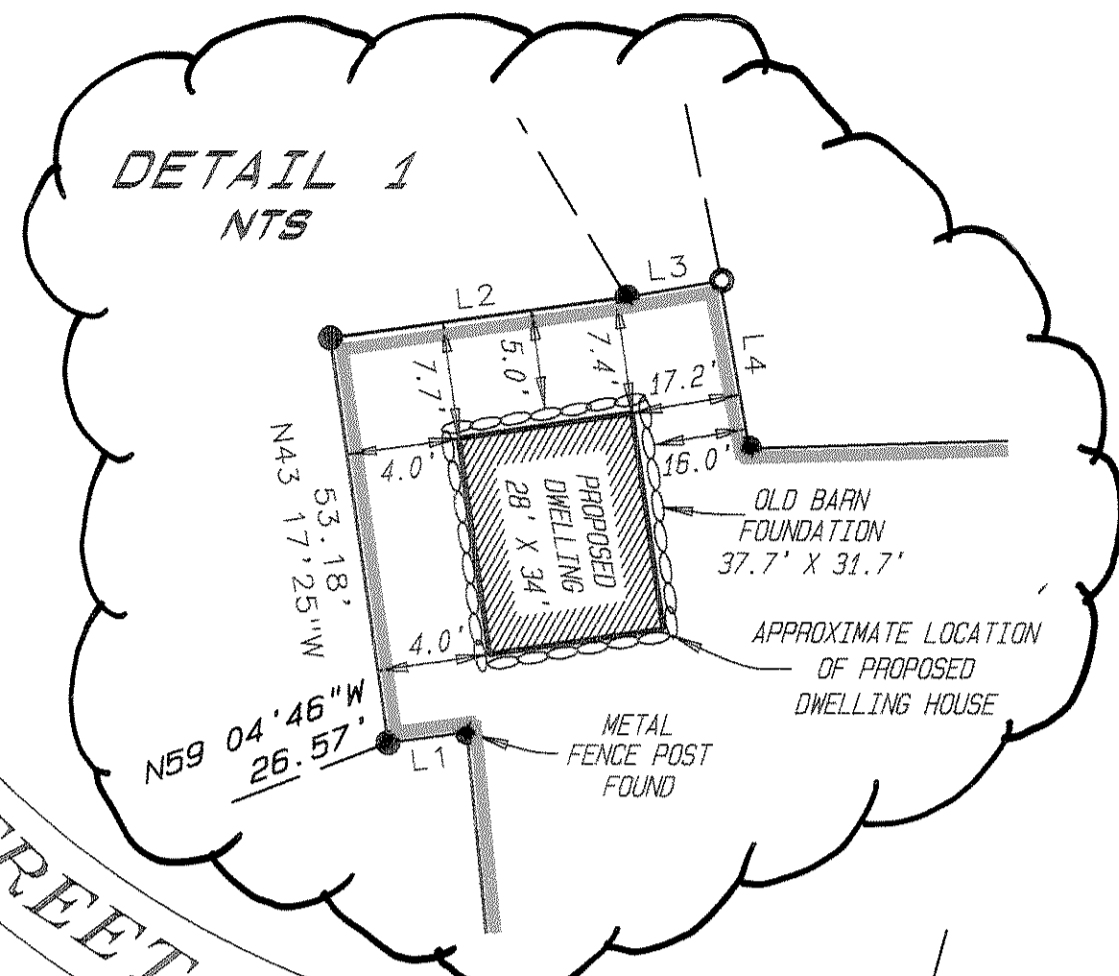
DETAIL 1
NTS

L2
L3
L4
7.7'
5.0'
7.4'
17.2'
16.0'
4.0'
4.0'
PROPOSED DWELLING 28' X 34'
53.18'
N43 17'25"W
OLD BARN FOUNDATION 37.7' X 31.7'
APPROXIMATE LOCATION OF PROPOSED DWELLING HOUSE
N59 04'46"W
26.57'
L1
METAL FENCE POST FOUND
REET